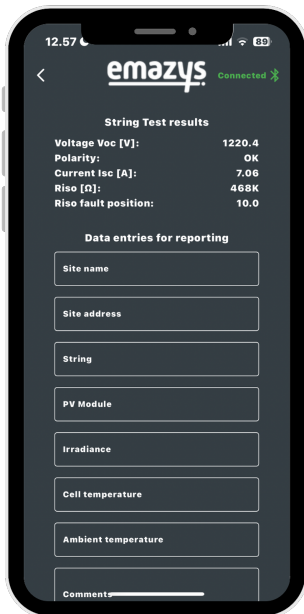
12.57

89

<

emazys

Connected

String Test results

| | |
|---|---|
| Voltage Voc [V]: | 1220.4 |
| Polarity: | OK |
| Current Isc [A]: | 7.06 |
| Riso [Ω]: | 468K |
| Riso fault position: | 10.0 |

Data entries for reporting

Site name

Site address

String

PV Module

Irradiance

Cell temperature

Ambient temperature

Comments